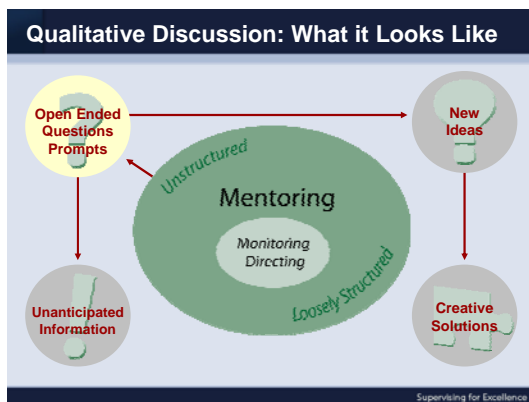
Qualitative Discussion: What it Looks Like

Open Ended Questions Prompts

New Ideas

Unstructured

Mentoring

Monitoring Directing

Loosely Structured

Unanticipated Information

Creative Solutions

Supervising for Excellence